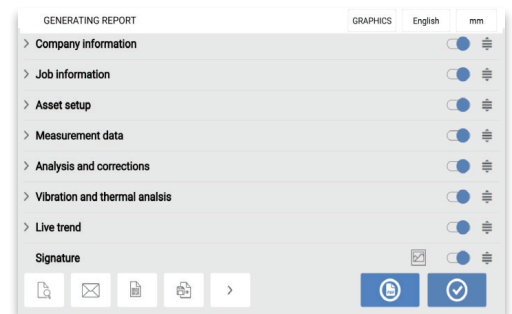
GENERATING REPORT GRAPHICS English mm

> Company information

> Job information

> Asset setup

> Measurement data

> Analysis and corrections

> Vibration and thermal analsis

> Live trend

Signature

>